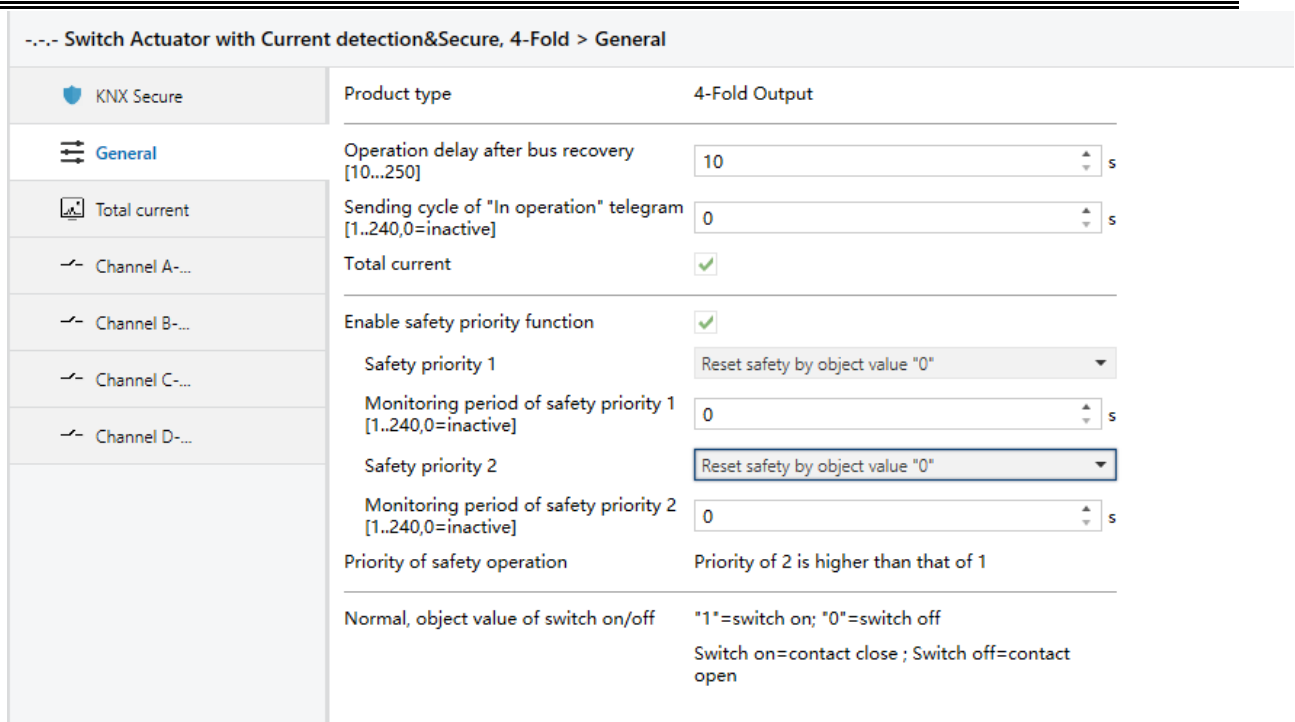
-.-.- Switch Actuator with Current detection&Secure, 4-Fold > General

KNX Secure

General

Total current

Channel A-...

Channel B-...

Channel C-...

Channel D-...

Product type | 4-Fold Output

Operation delay after bus recovery [10...250] | 10 | s

Sending cycle of "In operation" telegram [1..240,0=inactive] | 0 | s

Total current

Enable safety priority function

Safety priority 1 | Reset safety by object value "0"

Monitoring period of safety priority 1 [1..240,0=inactive] | 0 | s

Safety priority 2 | Reset safety by object value "0"

Monitoring period of safety priority 2 [1..240,0=inactive] | 0 | s

Priority of safety operation | Priority of 2 is higher than that of 1

Normal, object value of switch on/off | "1"=switch on; "0"=switch off

Switch on=contact close ; Switch off=contact open